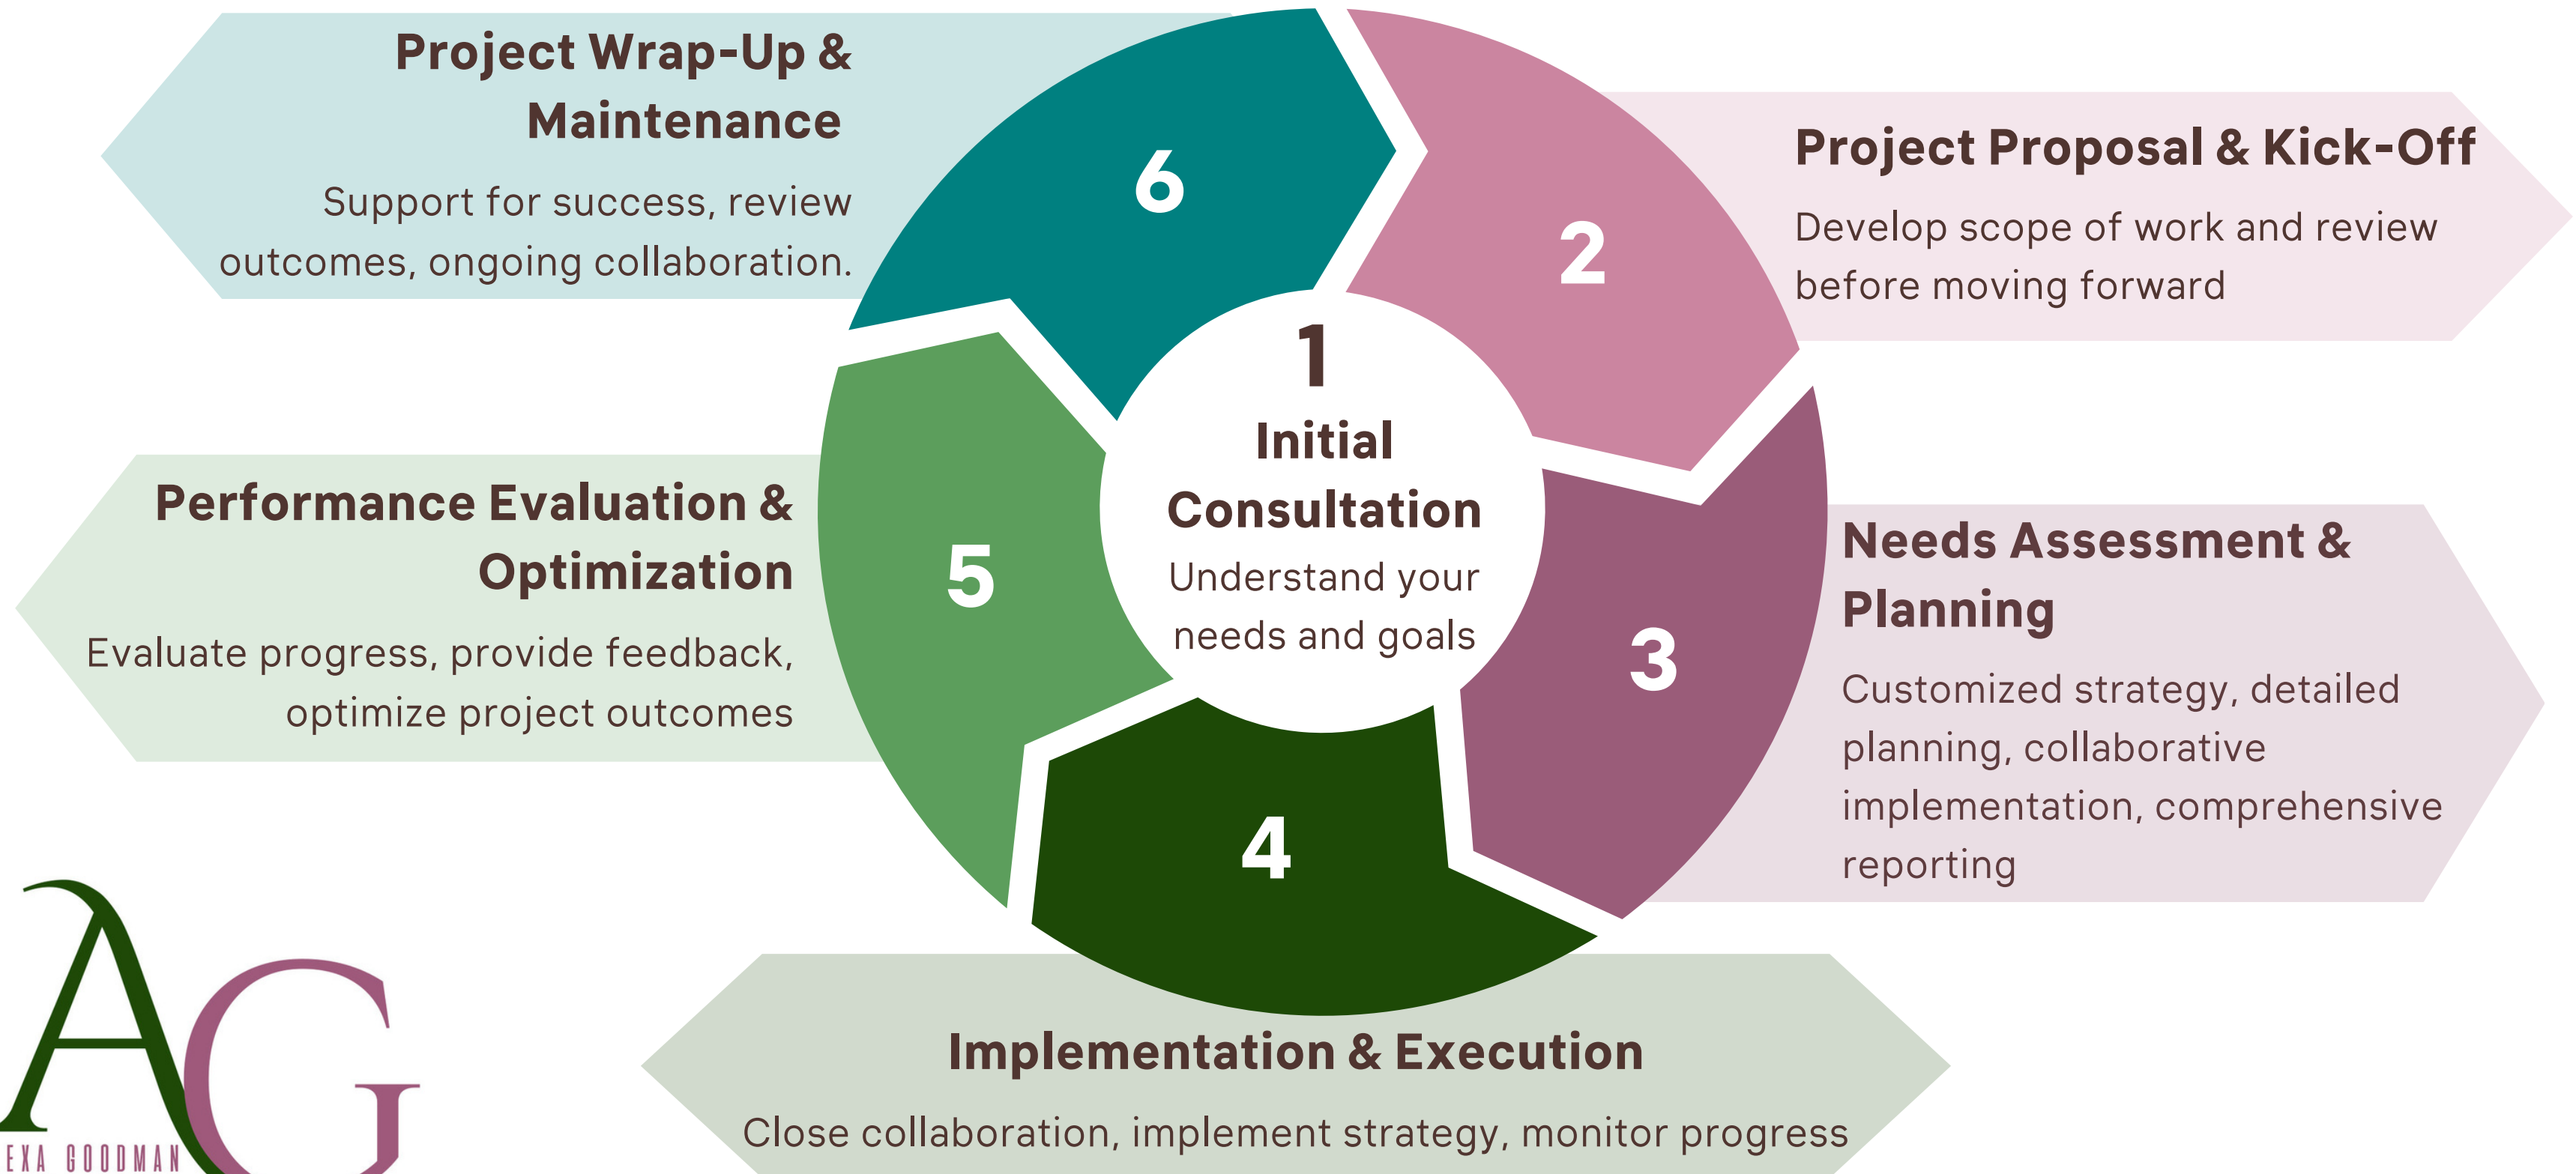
Project Wrap-Up & Maintenance

Support for success, review outcomes, ongoing collaboration.

6

2

Project Proposal & Kick-Off

Develop scope of work and review before moving forward

1

Initial Consultation

Understand your needs and goals

Performance Evaluation & Optimization

Evaluate progress, provide feedback, optimize project outcomes

5

3

Needs Assessment & Planning

Customized strategy, detailed planning, collaborative implementation, comprehensive reporting

4

Implementation & Execution

Close collaboration, implement strategy, monitor progress

AG

EXA GOODMAN